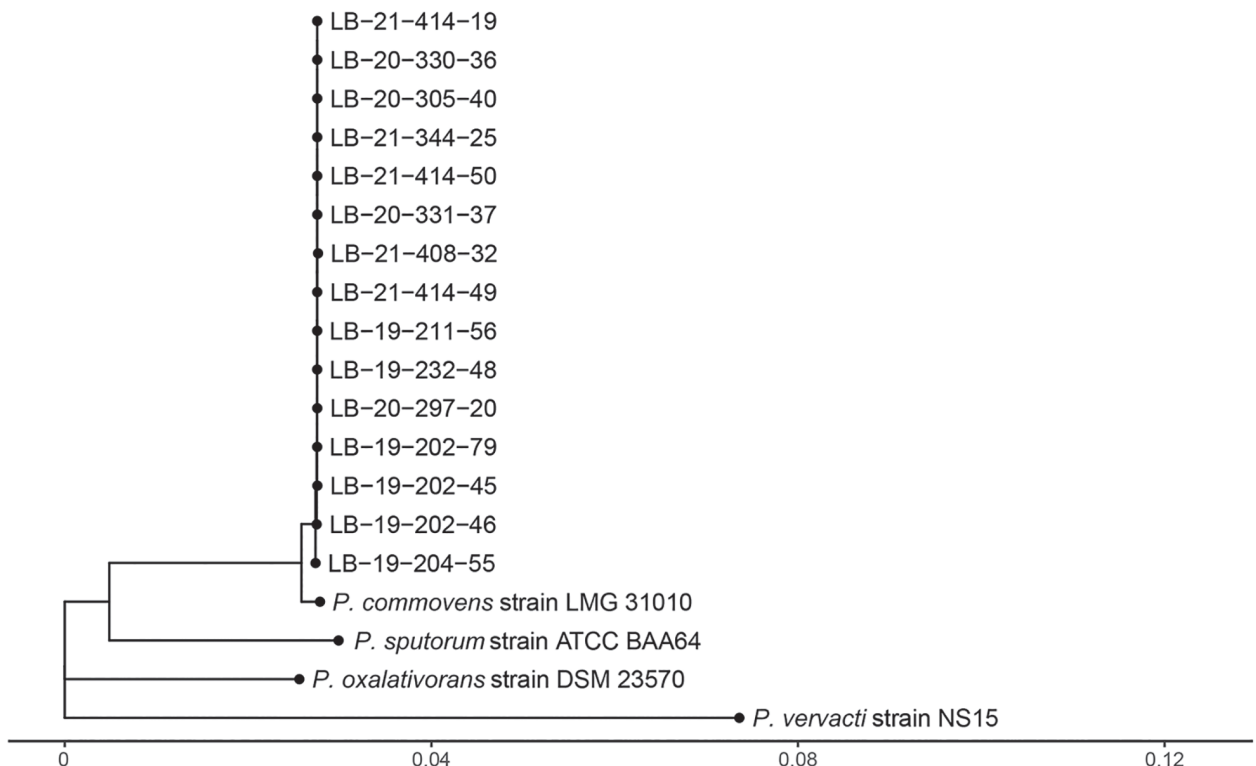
LB−21−414−19
LB−20−330−36
LB−20−305−40
LB−21−344−25
LB−21−414−50
LB−20−331−37
LB−21−408−32
LB−21−414−49
LB−19−211−56
LB−19−232−48
LB−20−297−20
LB−19−202−79
LB−19−202−45
LB−19−202−46
LB−19−204−55
P. commovens strain LMG 31010
P. sputorum strain ATCC BAA64
P. oxalativorans strain DSM 23570
P. vervacti strain NS15

0
0.04
0.08
0.12